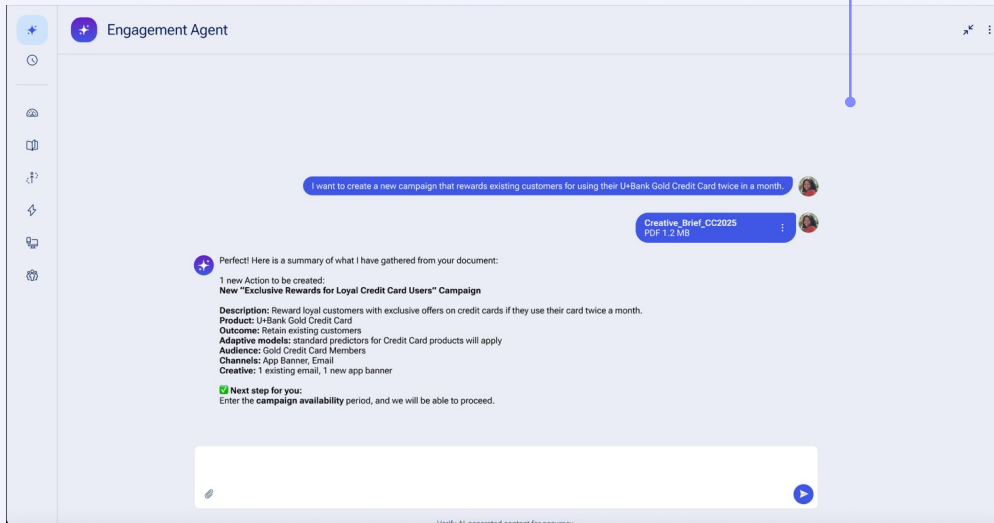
Engagement Agent

I want to create a new campaign that rewards existing customers for using their U+Bank Gold Credit Card twice in a month.

Creative_Brief_CC2025
PDF 1.2 MB

Perfect! Here is a summary of what I have gathered from your document:

1 new Action to be created:
**New "Exclusive Rewards for Loyal Credit Card Users" Campaign**

**Description:** Reward loyal customers with exclusive offers on credit cards if they use their card twice a month.
**Product:** U+Bank Gold Credit Card
**Outcome:** Retain existing customers
**Adaptive models:** standard predictors for Credit Card products will apply
**Audience:** Gold Credit Card Members
**Channels:** App Banner, Email
**Creative:** 1 existing email, 1 new app banner

✅ **Next step for you:**
Enter the **campaign availability** period, and we will be able to proceed.

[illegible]